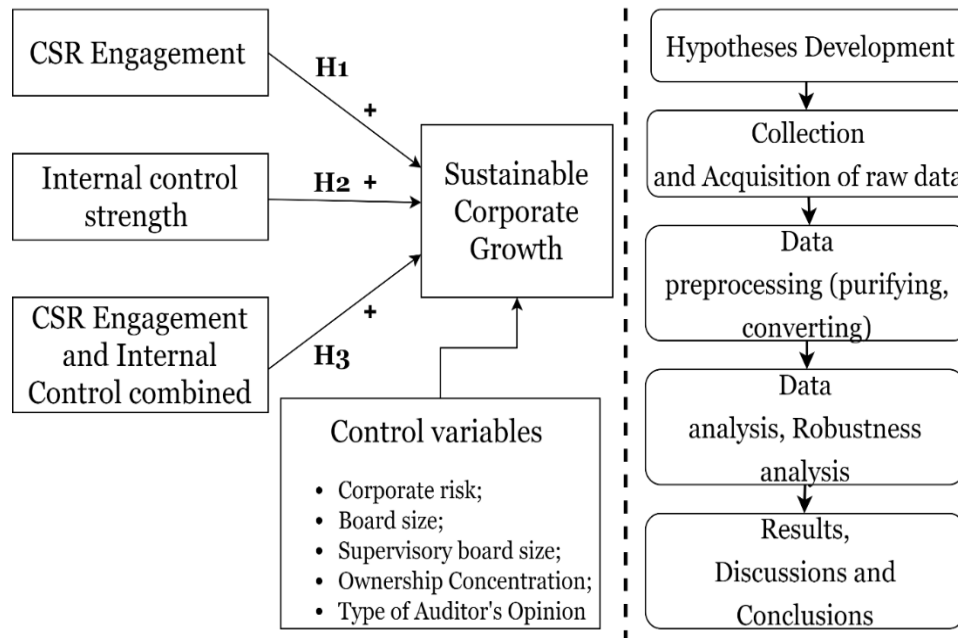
CSR Engagement

H1

+

Internal control strength

H2 +

Sustainable Corporate Growth

CSR Engagement and Internal Control combined

+

H3

Control variables

- Corporate risk;
- Board size;
- Supervisory board size;
- Ownership Concentration;
- Type of Auditor's Opinion

Hypotheses Development

Collection and Acquisition of raw data

Data preprocessing (purifying, converting)

Data analysis, Robustness analysis

Results, Discussions and Conclusions